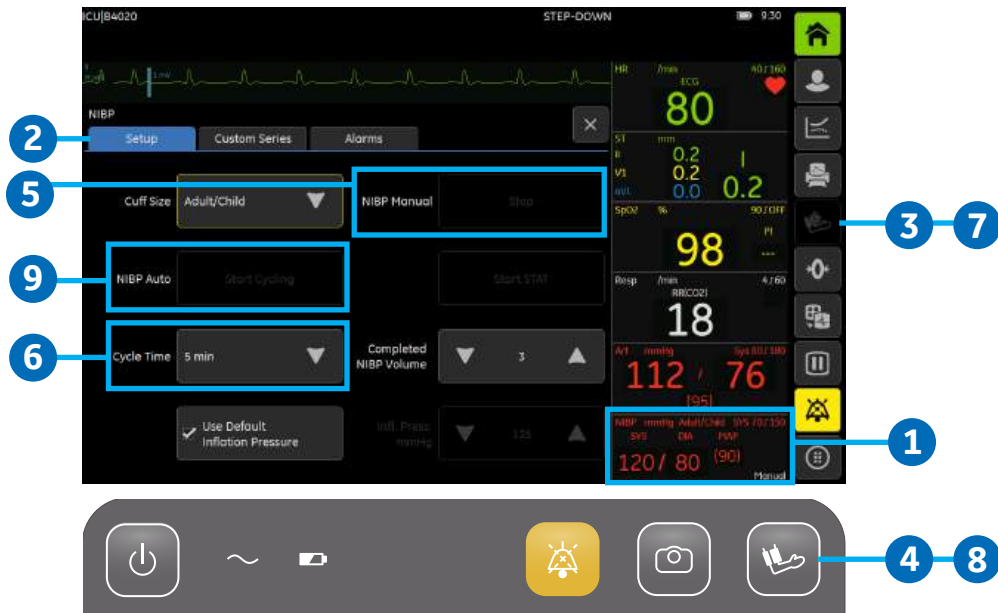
ICU|B4020 STEP-DOWN 9:30

NIBP

2

Setup Custom Series Alarms

×

5

Cuff Size Adult/Child

NIBP Manual Stop

9

NIBP Auto Start Cycling

Start STAT

6

Cycle Time 5 min

Completed NIBP Volume 3

Use Default Inflation Pressure

Infl. Press mmHg 135

HR /min 40 / 160 ECG 80

ST mm II 0.2 V1 0.2 aVL 0.0 I 0.2

SpO2 % 90 / OFF PI 98 ---

Resp /min 4 / 60 RR(CO2) 18

Art mmHg Sys 80 / 180 112 / 76 (95)

NIBP mmHg Adult/Child SYS 70 / 150 SYS DIA MAP 120 / 80 (90) Manual

1

3 7

4 8